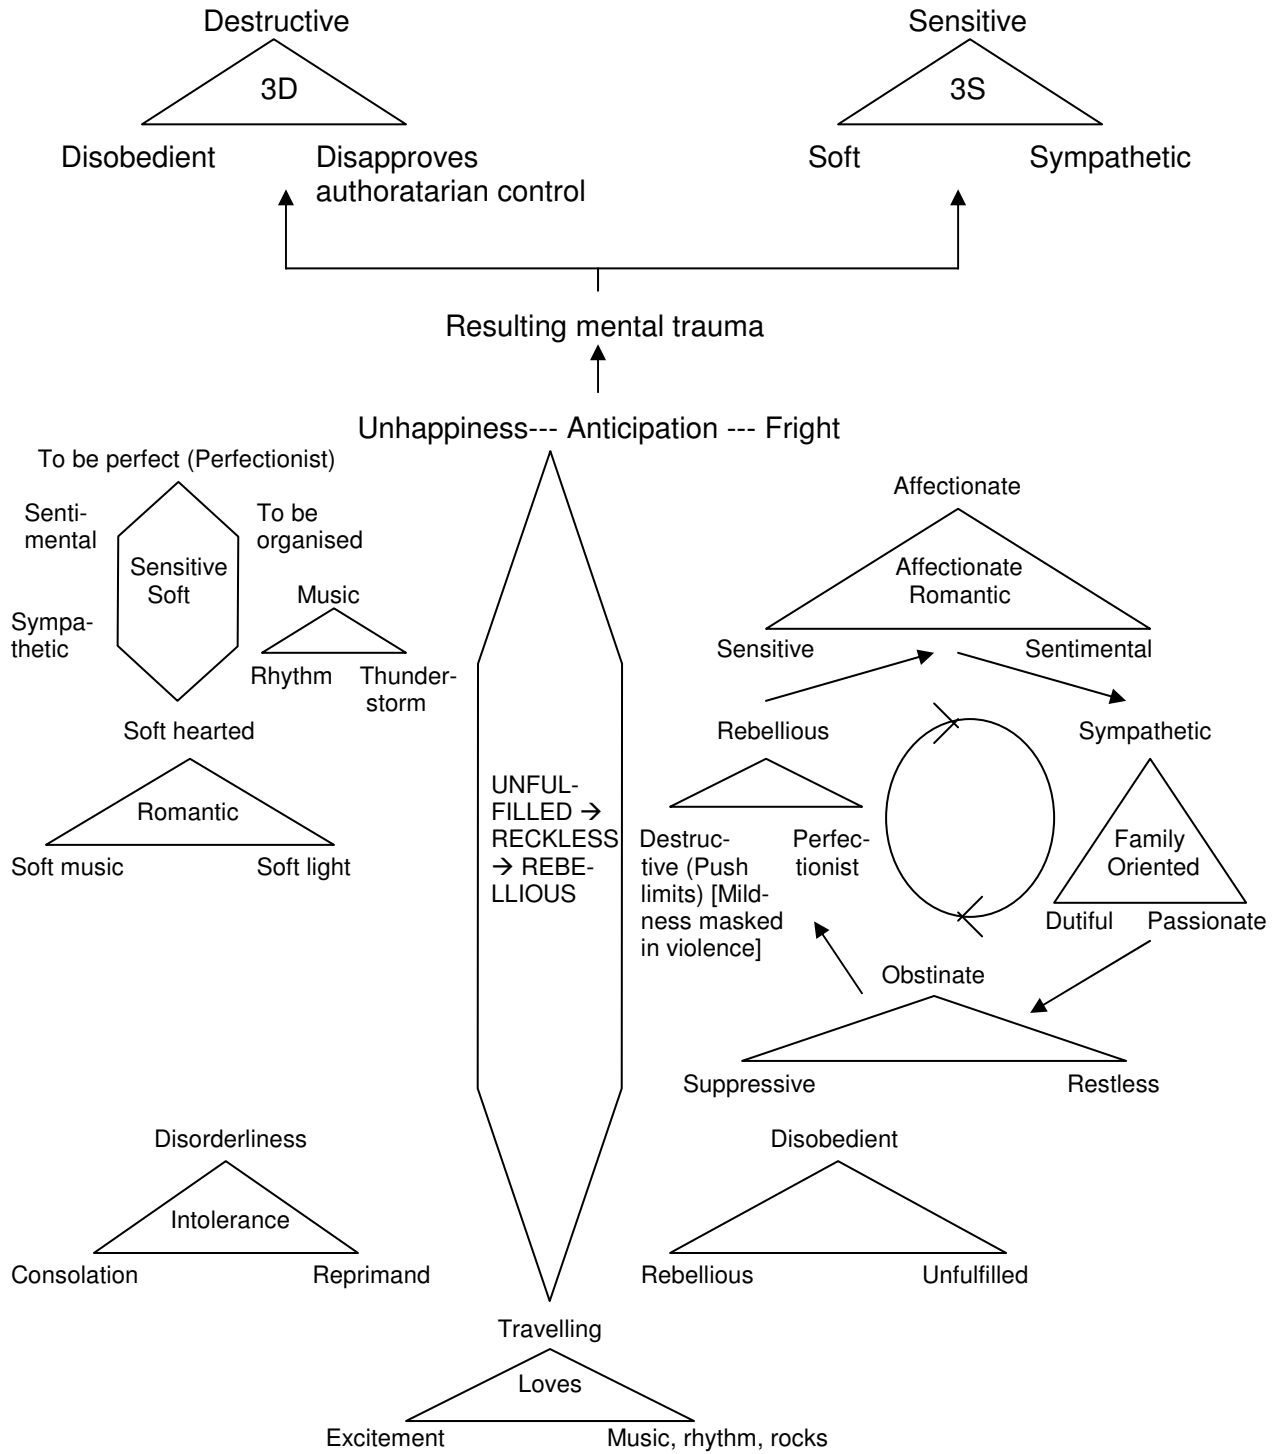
Destructive
3D
Disobedient
Disapproves authoratarian control

Sensitive
3S
Soft
Sympathetic

Resulting mental trauma

Unhappiness--- Anticipation --- Fright

To be perfect (Perfectionist)
Sentimental
To be organised
Sensitive Soft
Sympathetic
Soft hearted

Music
Rhythm
Thunderstorm

Romantic
Soft music
Soft light

UNFULFILLED → RECKLESS → REBELLIOUS

Affectionate
Affectionate Romantic
Sensitive
Sentimental

Rebellious
Destructive (Push limits) [Mildness masked in violence]
Perfectionist

Sympathetic
Family Oriented
Dutiful
Passionate

Obstinate
Suppressive
Restless

Disorderliness
Intolerance
Consolation
Reprimand

Disobedient
Rebellious
Unfulfilled

Travelling
Loves
Excitement
Music, rhythm, rocks